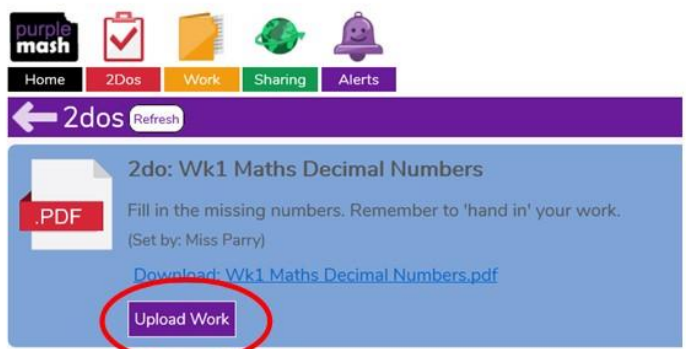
purple mash

Home 2Dos Work Sharing Alerts

2dos Refresh

.PDF

2do: Wk1 Maths Decimal Numbers

Fill in the missing numbers. Remember to 'hand in' your work.

(Set by: Miss Parry)

Download: Wk1 Maths Decimal Numbers.pdf

Upload Work